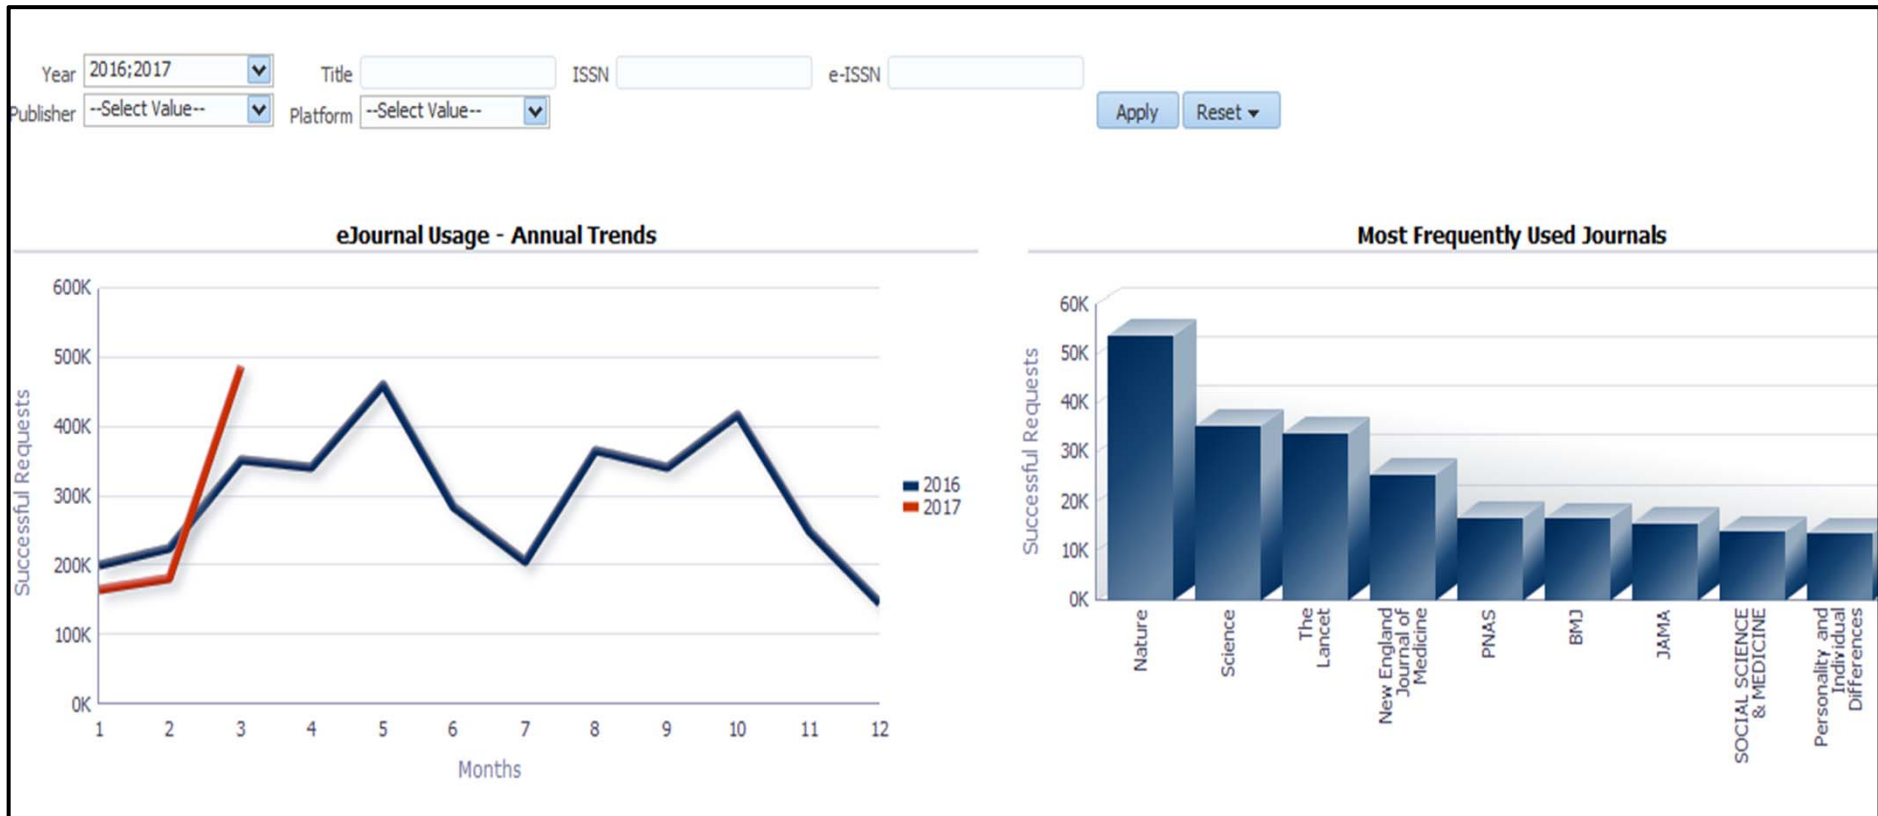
Year 2016;2017
Title
ISSN
e-ISSN
Publisher --Select Value--
Platform --Select Value--
Apply
Reset

eJournal Usage - Annual Trends

600K
500K
400K
300K
200K
100K
0K
Successful Requests
1 2 3 4 5 6 7 8 9 10 11 12
Months
2016
2017

Most Frequently Used Journals

60K
50K
40K
30K
20K
10K
0K
Successful Requests
Nature
Science
The Lancet
New England Journal of Medicine
PNAS
BMJ
JAMA
SOCIAL SCIENCE & MEDICINE
Personality and Individual Differences